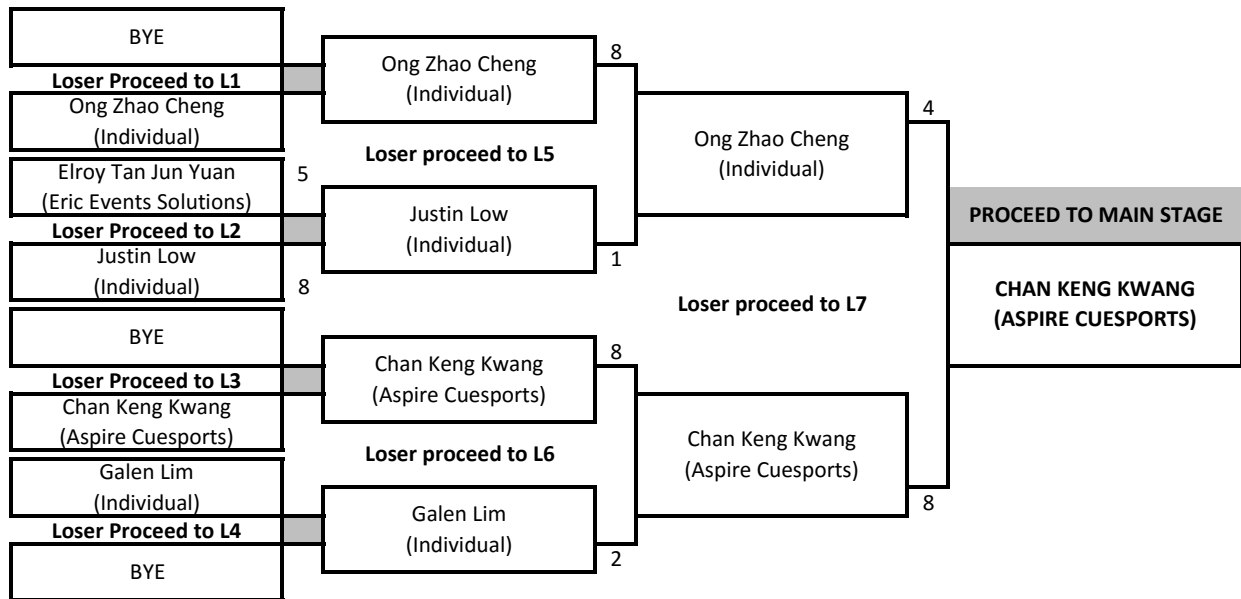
BYE

Loser Proceed to L1

Ong Zhao Cheng (Individual)

Elroy Tan Jun Yuan (Eric Events Solutions)

5

Loser Proceed to L2

Justin Low (Individual)

8

BYE

Loser Proceed to L3

Chan Keng Kwang (Aspire Cuesports)

Galen Lim (Individual)

Loser Proceed to L4

BYE

Ong Zhao Cheng (Individual)

8

Loser proceed to L5

Justin Low (Individual)

1

Chan Keng Kwang (Aspire Cuesports)

8

Loser proceed to L6

Galen Lim (Individual)

2

Ong Zhao Cheng (Individual)

4

Loser proceed to L7

Chan Keng Kwang (Aspire Cuesports)

8

PROCEED TO MAIN STAGE

CHAN KENG KWANG (ASPIRE CUESPORTS)